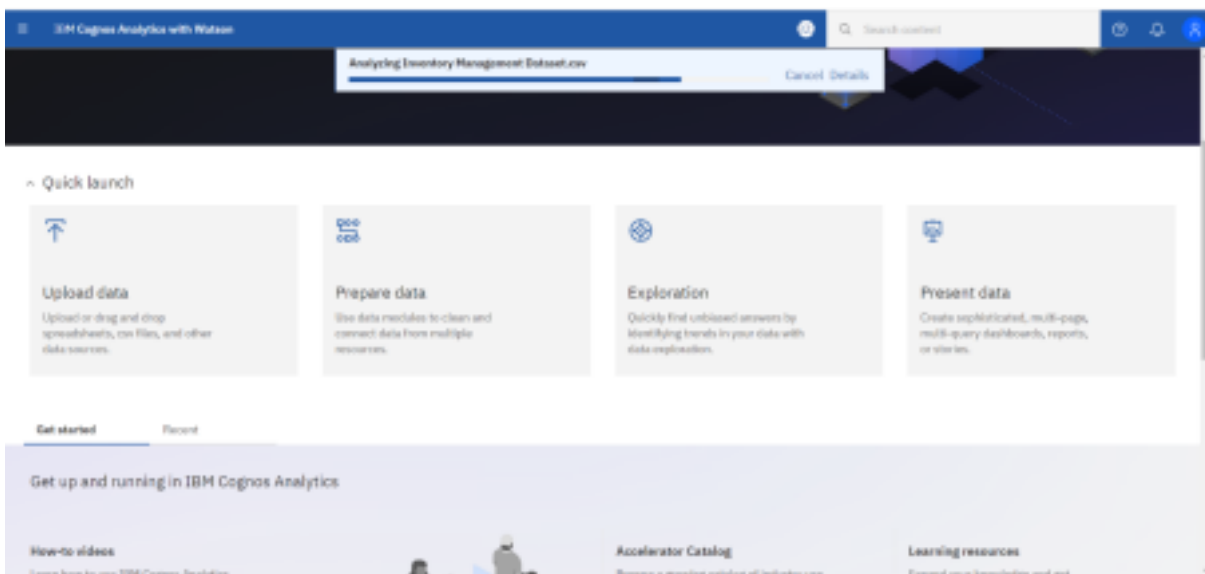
IBM Cognos Analytics with Watson

Search content

Analyzing Inventory Management Dataset.csv

Cancel Details

Quick launch

Upload data

Upload or drag and drop spreadsheets, csv files, and other data sources.

Prepare data

Use data modules to clean and connect data from multiple resources.

Exploration

Quickly find unbiased answers by identifying trends in your data with data exploration.

Present data

Create sophisticated, multi-page, multi-query dashboards, reports, or stories.

Get started

Recent

Get up and running in IBM Cognos Analytics

How-to videos

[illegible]

Accelerator Catalog

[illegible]

Learning resources

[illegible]